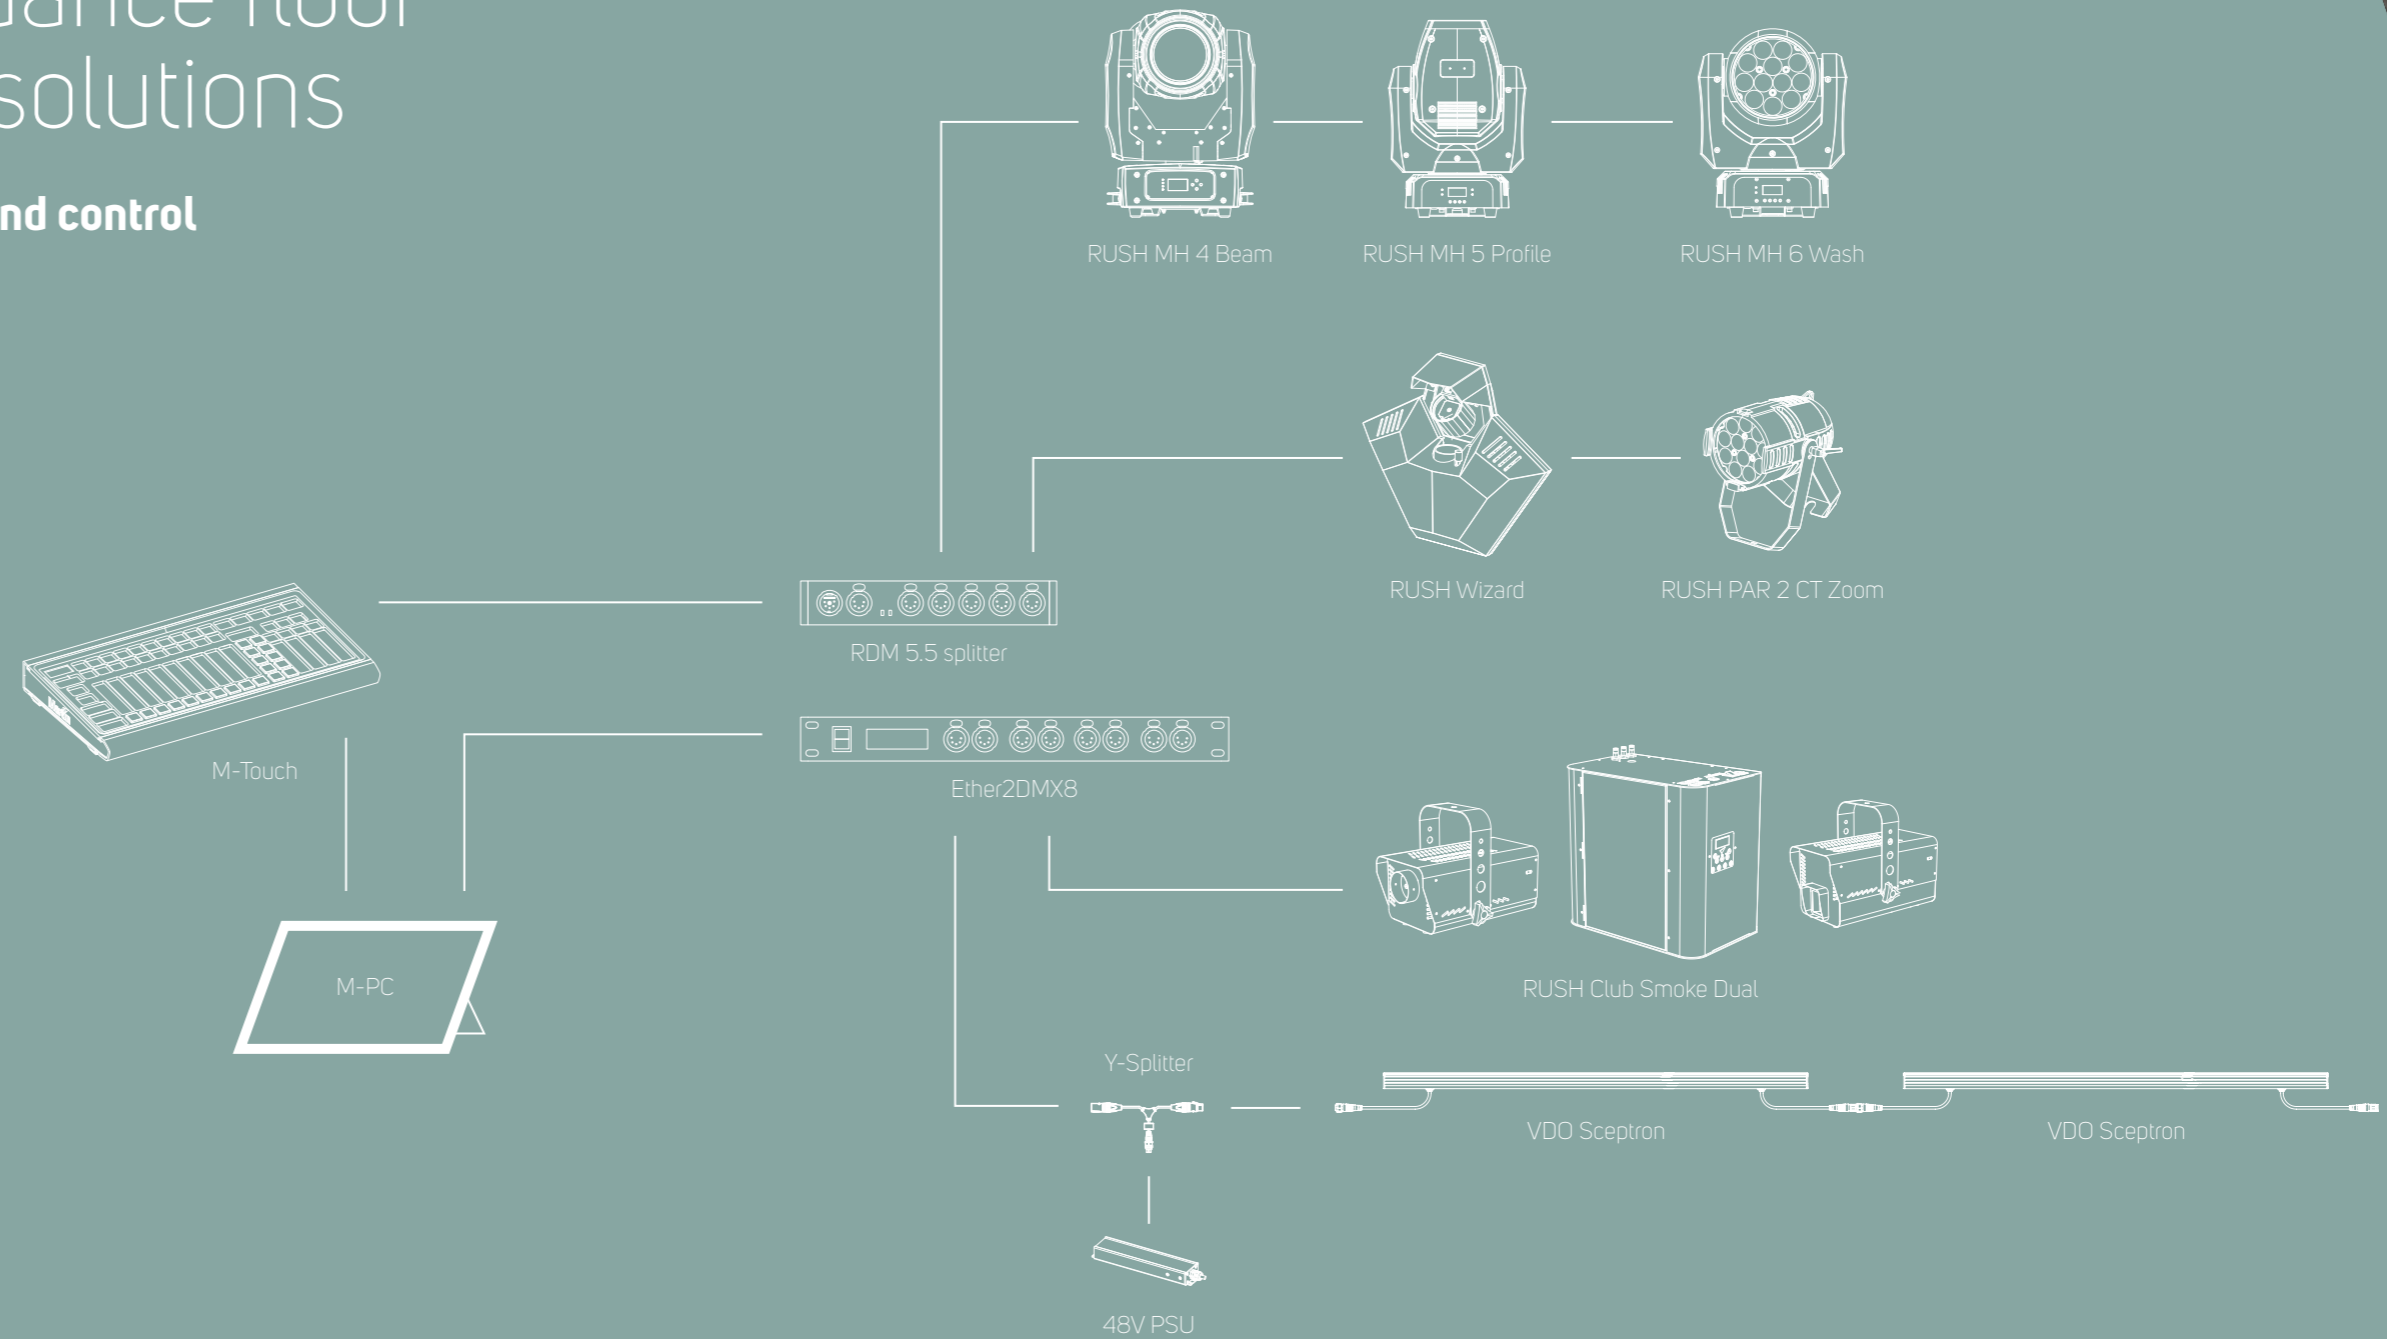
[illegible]ance floor
solutions

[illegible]nd control

RUSH MH 4 Beam
RUSH MH 5 Profile
RUSH MH 6 Wash

RUSH Wizard
RUSH PAR 2 CT Zoom

RDM 5.5 splitter

M-Touch

Ether2DMX8

RUSH Club Smoke Dual

M-PC

Y-Splitter

VDO Sceptron
VDO Sceptron

48V PSU